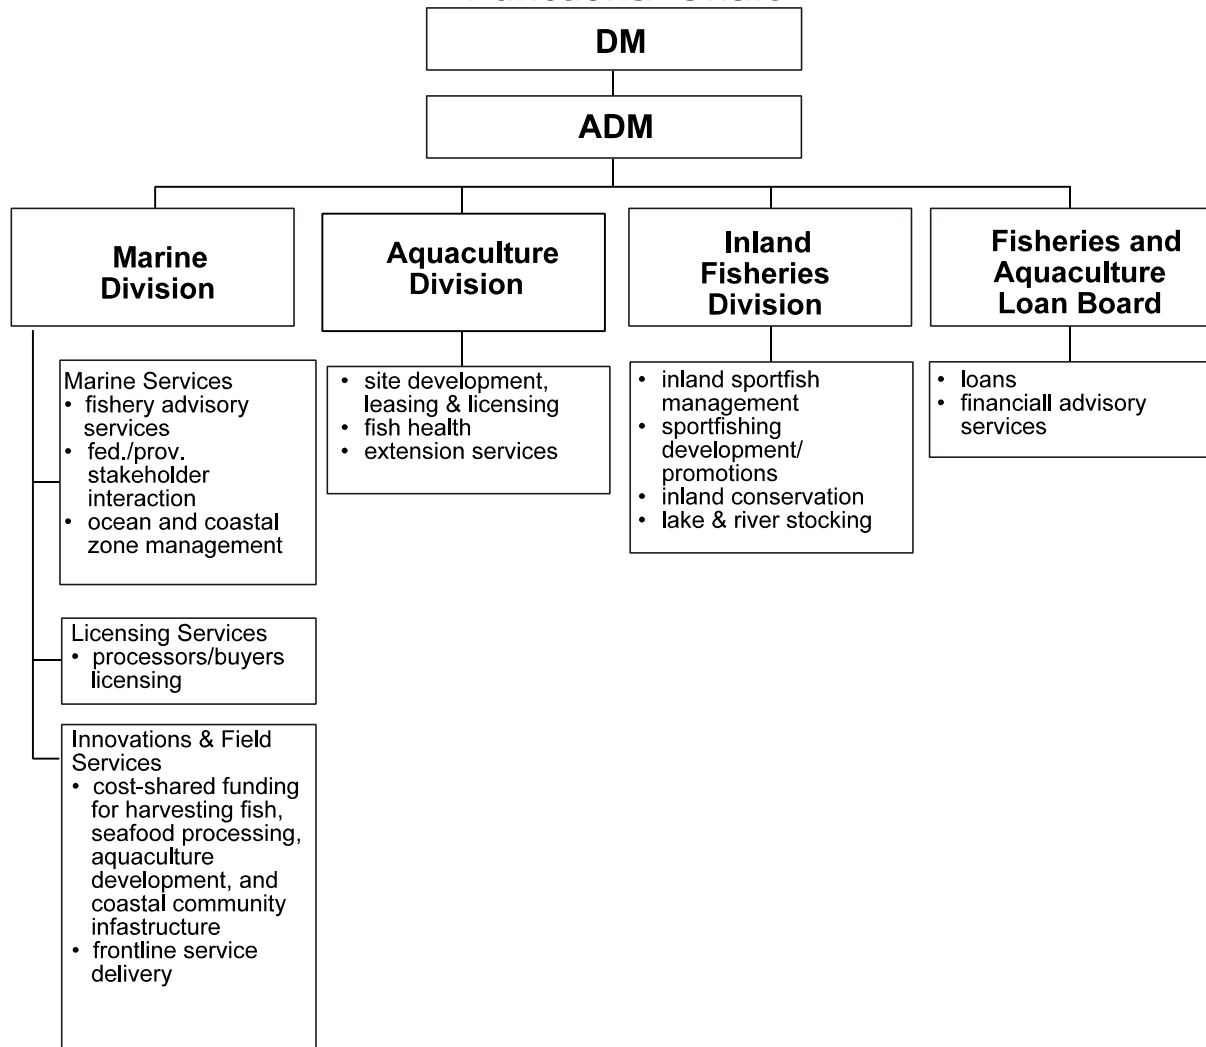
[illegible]

DM

ADM

Marine Division

Aquaculture Division

Inland Fisheries Division

Fisheries and Aquaculture Loan Board

Marine Services
• fishery advisory services
• fed./prov. stakeholder interaction
• ocean and coastal zone management

Licensing Services
• processors/buyers licensing

Innovations & Field Services
• cost-shared funding for harvesting fish, seafood processing, aquaculture development, and coastal community infastructure
• frontline service delivery

• site development, leasing & licensing
• fish health
• extension services

• inland sportfish management
• sportfishing development/ promotions
• inland conservation
• lake & river stocking

• loans
• financiall advisory services